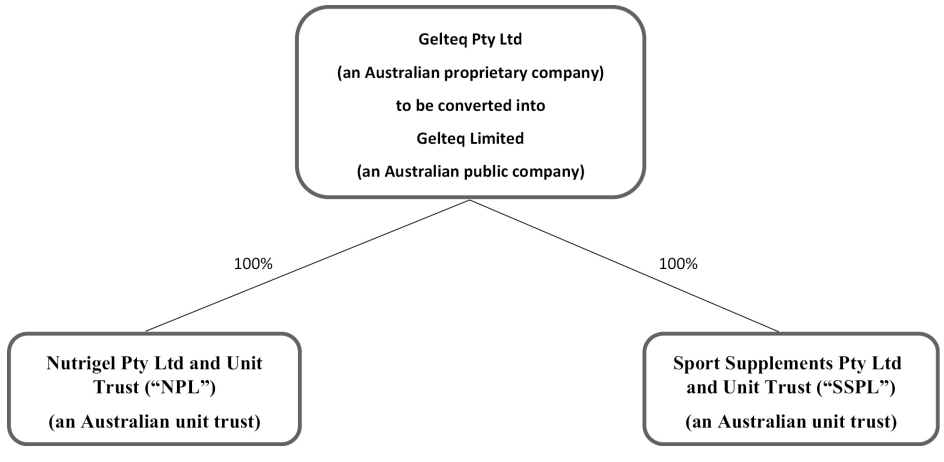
Gelteq Pty Ltd
(an Australian proprietary company)
to be converted into
Gelteq Limited
(an Australian public company)

100%

100%

Nutrigel Pty Ltd and Unit Trust (“NPL”)
(an Australian unit trust)

Sport Supplements Pty Ltd and Unit Trust (“SSPL”)
(an Australian unit trust)